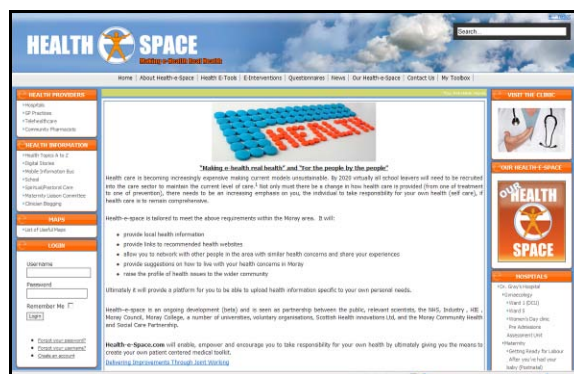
HEALTH SPACE

Making e-health real health

Search

Home | About Health-e-Space | Health E-Tools | E-Interventions | Questionnaires | News | Our Health-e-Space | Contact Us | My Toolbox

HEALTH PROVIDERS

• Hospitals
• GP Practices
• Telehealthcare
• Community Pharmacists

HEALTH INFORMATION

• Health Topics A to Z
• Digital Stories
• Mobile Information Bus
• School
• Spiritual/Pastoral Care
• Maternity Liaison Committee
• Clinician Blogging

MAPS

• List of Useful Maps

LOGIN

Username

Password

Remember Me

Login

• Forgot your password?
• Forgot your username?
• Create an account

HEALTH

"Making e-health real health" and "for the people by the people"

Health care is becoming increasingly expensive making current models unsustainable. By 2020 virtually all school leavers will need to be recruited into the care sector to maintain the current level of care. Not only must there be a change in how health care is provided (from one of treatment to one of prevention), there needs to be an increasing emphasis on you, the individual to take responsibility for your own health (self care), if health care is to remain comprehensive.

Health-e-space is tailored to meet the above requirements within the Moray area. It will:

• provide local health information
• provide links to recommended health websites
• allow you to network with other people in the area with similar health concerns and share your experiences
• provide suggestions on how to live with your health concerns in Moray
• raise the profile of health issues to the wider community

Ultimately it will provide a platform for you to be able to upload health information specific to your own personal needs.

Health-e-space is an ongoing development (beta) and is seen as partnership between the public, relevant scientists, the NHS, Industry , HIE , Moray Council, Moray College, a number of university, voluntary organisations, Scottish Health Innovations Ltd, and the Moray Community Health and Social Care Partnership.

Health-e-Space.com will enable, empower and encourage you to take responsibility for your own health by ultimately giving you the means to create your own patient centred medical toolkit.

Delivering Improvements Through Joint Working

VISIT THE CLINIC

OUR HEALTH-E-SPACE

Our HEALTH SPACE

HOSPITALS

• Dr. Gray's Hospital
• Gynaecology
• Ward 1 (DGI)
• Ward 2
• Women's Day clinic
Pre Admissions Assessment Unit
• Maternity
• Getting Ready for Labour
• After you've had your baby (Postnatal)